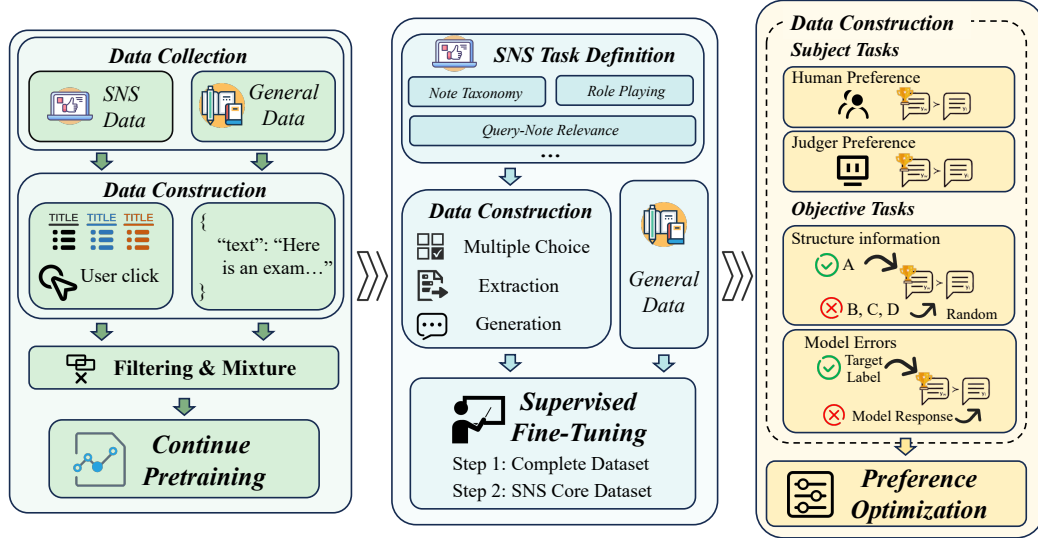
Data Collection

SNS Data

General Data

Data Construction

TITLE TITLE TITLE

User click

{ "text": "Here is an exam…" }

Filtering & Mixture

Continue Pretraining

SNS Task Definition

Note Taxonomy

Role Playing

Query-Note Relevance

…

Data Construction

Multiple Choice

Extraction

Generation

General Data

Supervised Fine-Tuning

Step 1: Complete Dataset

Step 2: SNS Core Dataset

Data Construction

Subject Tasks

Human Preference

>

Judger Preference

>

Objective Tasks

Structure information

A

>

B, C, D

Random

Model Errors

Target Label

>

Model Response

Preference Optimization